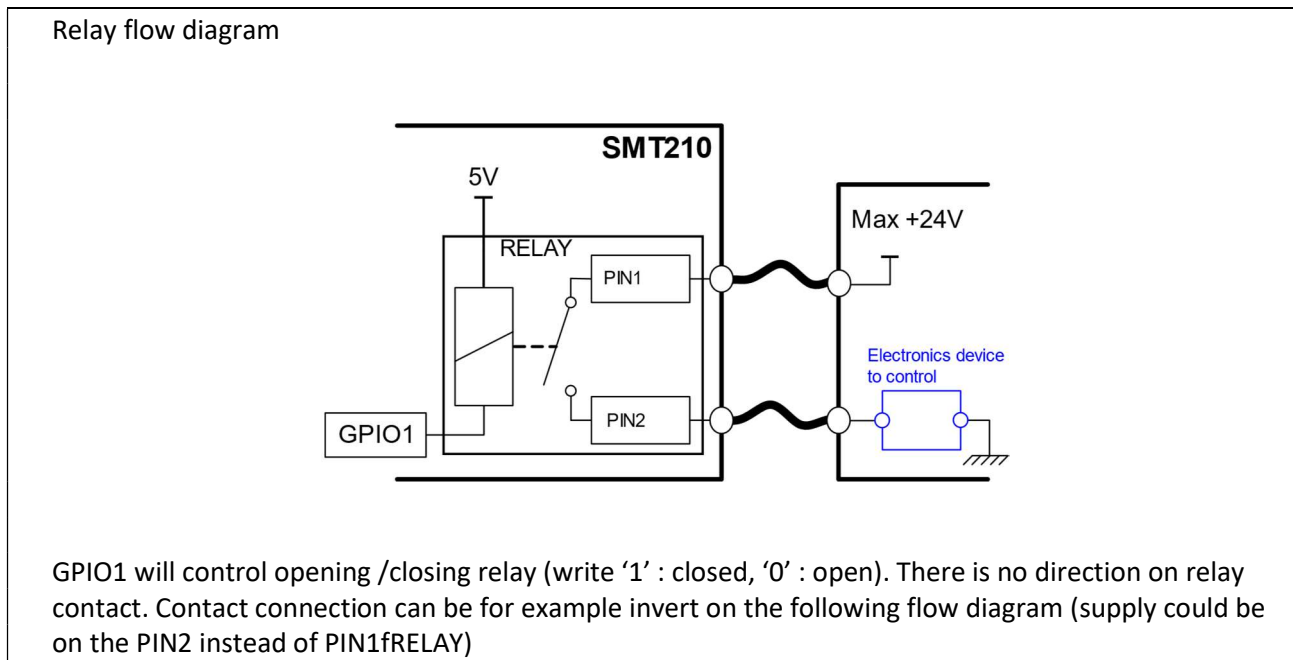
Relay flow diagram

SMT210

5V

RELAY

PIN1

PIN2

GPIO1

Max +24V

Electronics device to control

GPIO1 will control opening /closing relay (write ‘1’ : closed, ‘0’ : open). There is no direction on relay contact. Contact connection can be for example invert on the following flow diagram (supply could be on the PIN2 instead of PIN1fRELAY)